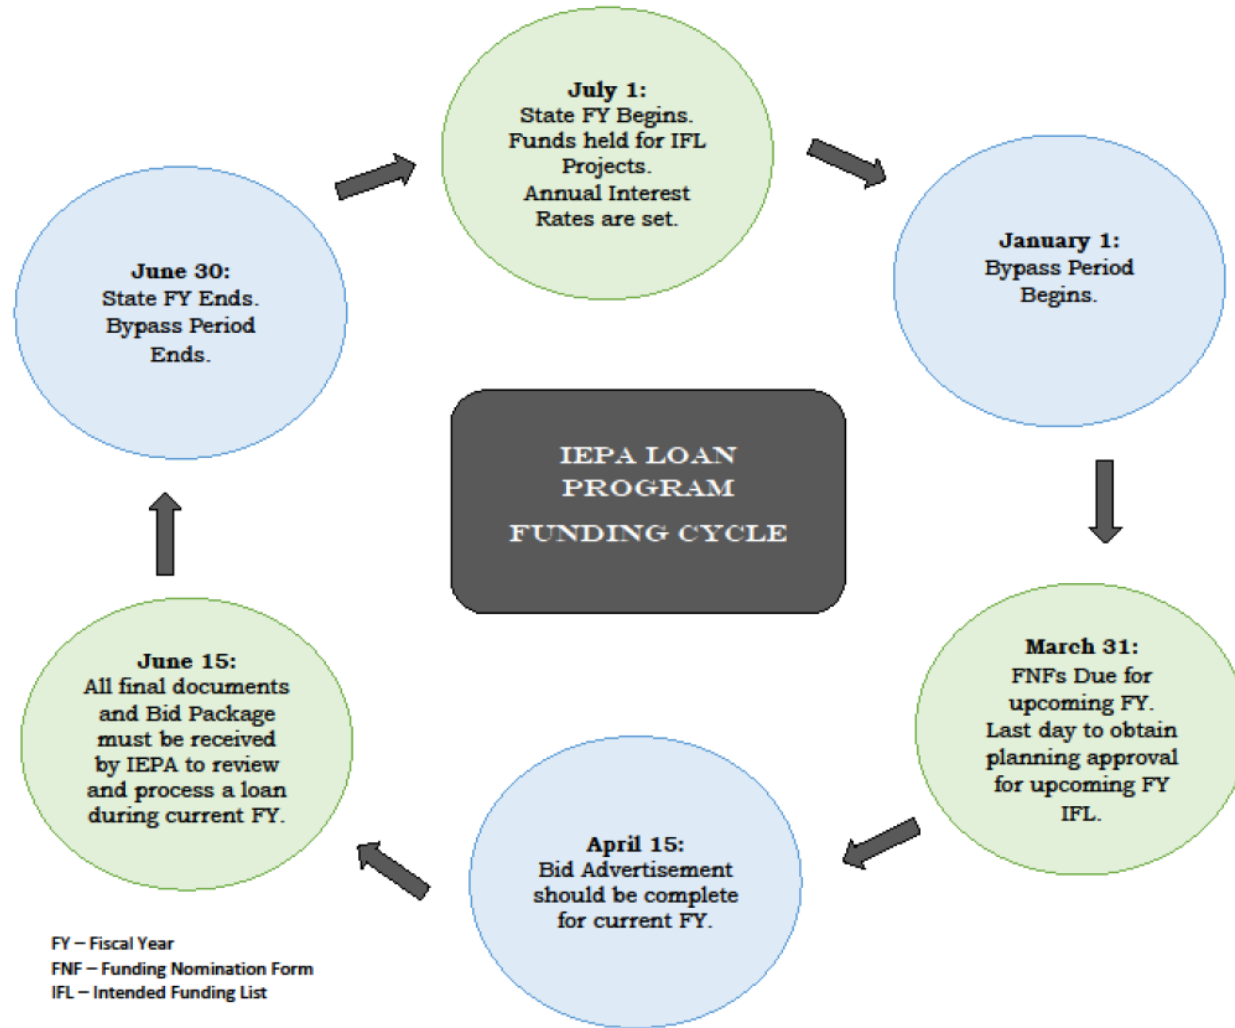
July 1:
State FY Begins.
Funds held for IFL Projects.
Annual Interest Rates are set.

January 1:
Bypass Period Begins.

March 31:
FNFs Due for upcoming FY.
Last day to obtain planning approval for upcoming FY IFL.

April 15:
Bid Advertisement should be complete for current FY.

June 15:
All final documents and Bid Package must be received by IEPA to review and process a loan during current FY.

June 30:
State FY Ends.
Bypass Period Ends.

IEPA LOAN PROGRAM
FUNDING CYCLE

FY – Fiscal Year
FNF – Funding Nomination Form
IFL – Intended Funding List